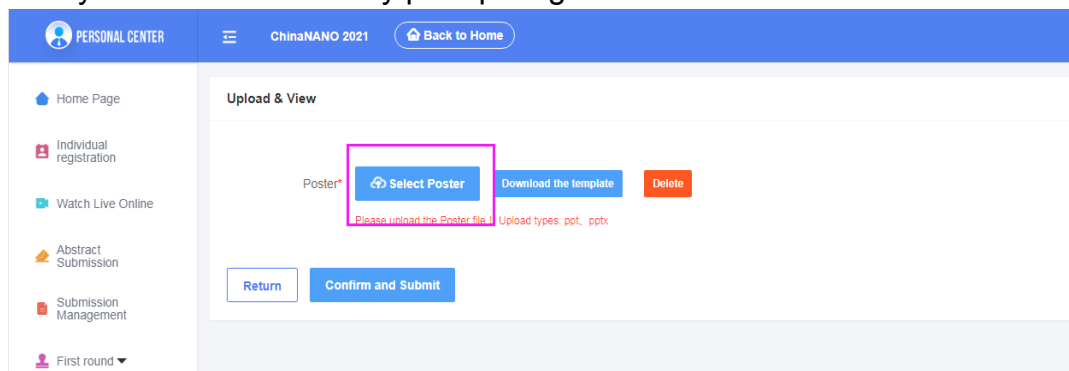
PERSONAL CENTER

ChinaNANO 2021

Back to Home

Home Page

Individual registration

Watch Live Online

Abstract Submission

Submission Management

First round

Upload & View

Poster*

Select Poster

Download the template

Delete

Please upload the Poster file！Upload types: ppt、pptx

Return

Confirm and Submit